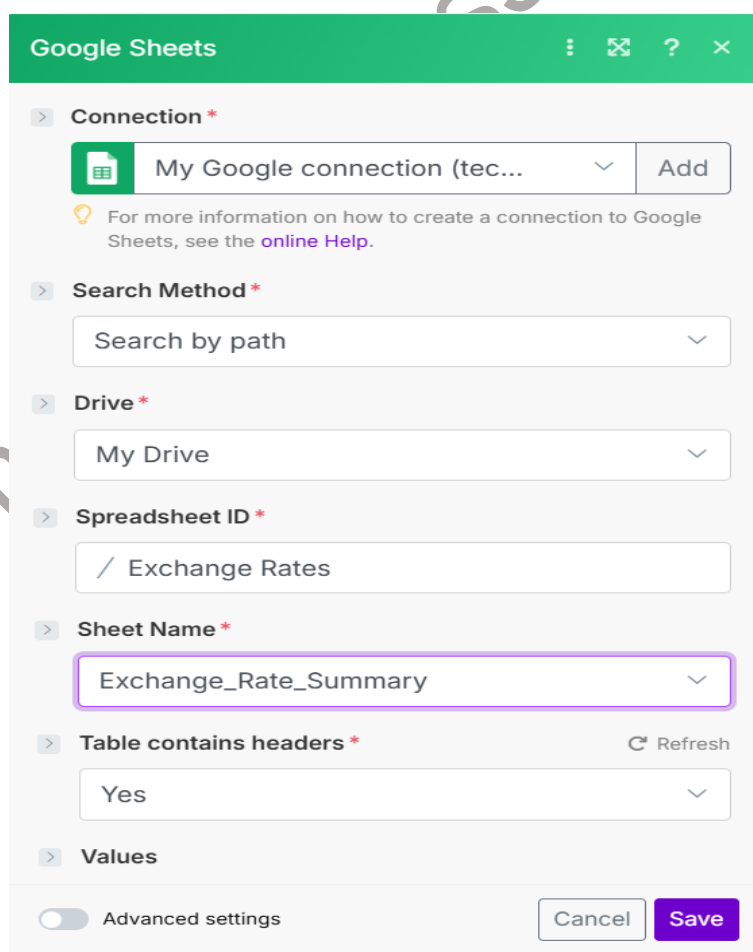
Google Sheets

Connection *

My Google connection (tec...

Add

For more information on how to create a connection to Google Sheets, see the online Help.

Search Method *

Search by path

Drive *

My Drive

Spreadsheet ID *

/ Exchange Rates

Sheet Name *

Exchange_Rate_Summary

Table contains headers *

Refresh

Yes

Values

Advanced settings

Cancel

Save